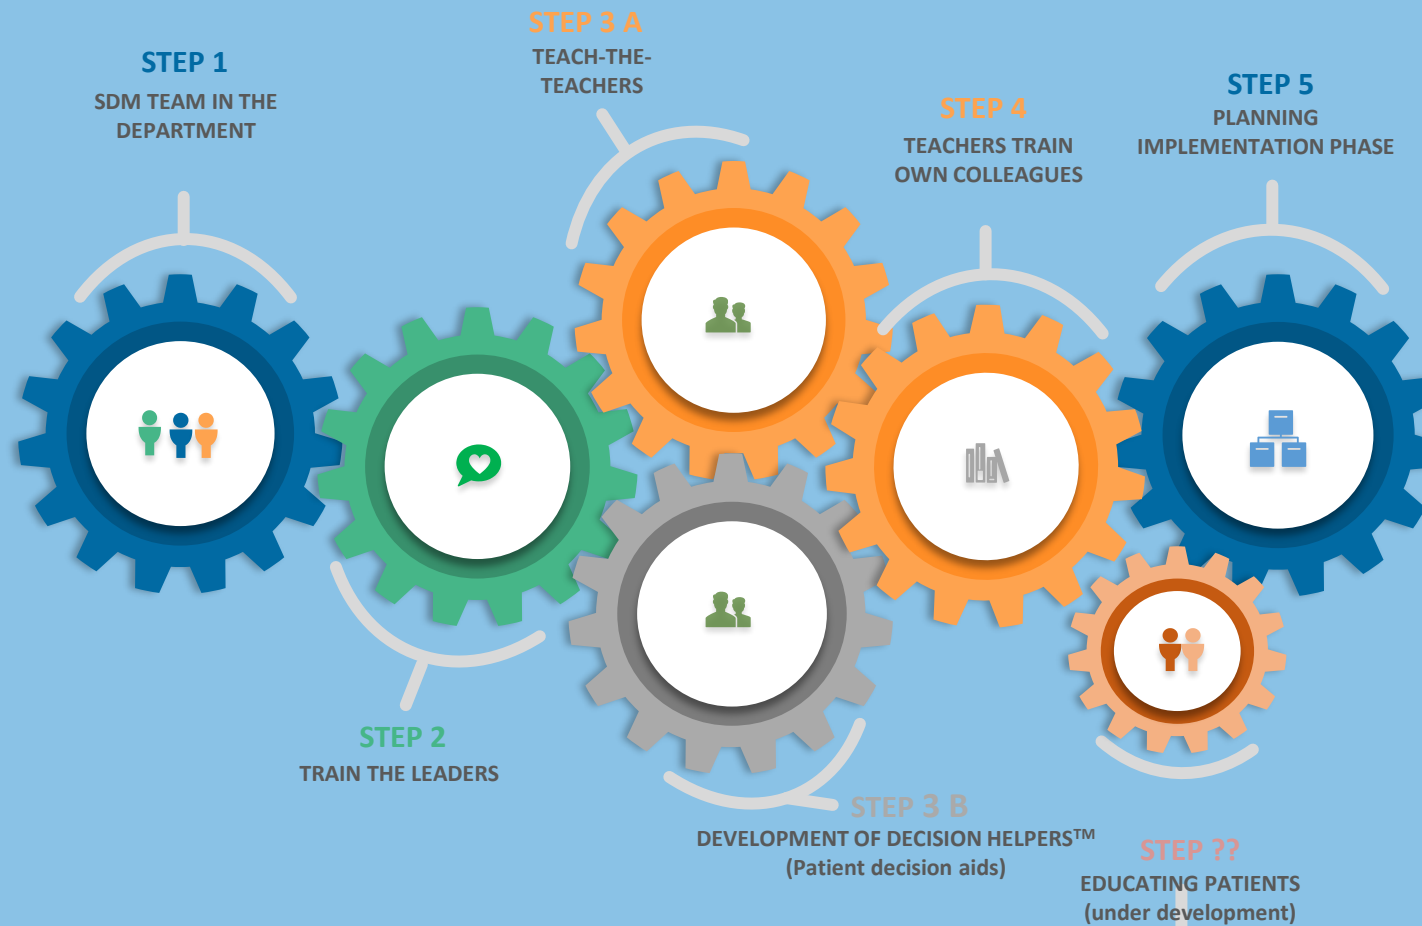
STEP 1
SDM TEAM IN THE DEPARTMENT

STEP 3 A
TEACH-THE-TEACHERS

STEP 4
TEACHERS TRAIN OWN COLLEAGUES

STEP 5
PLANNING IMPLEMENTATION PHASE

STEP 2
TRAIN THE LEADERS

STEP 3 B
DEVELOPMENT OF DECISION HELPERS™
(Patient decision aids)

STEP ??
EDUCATING PATIENTS
(under development)